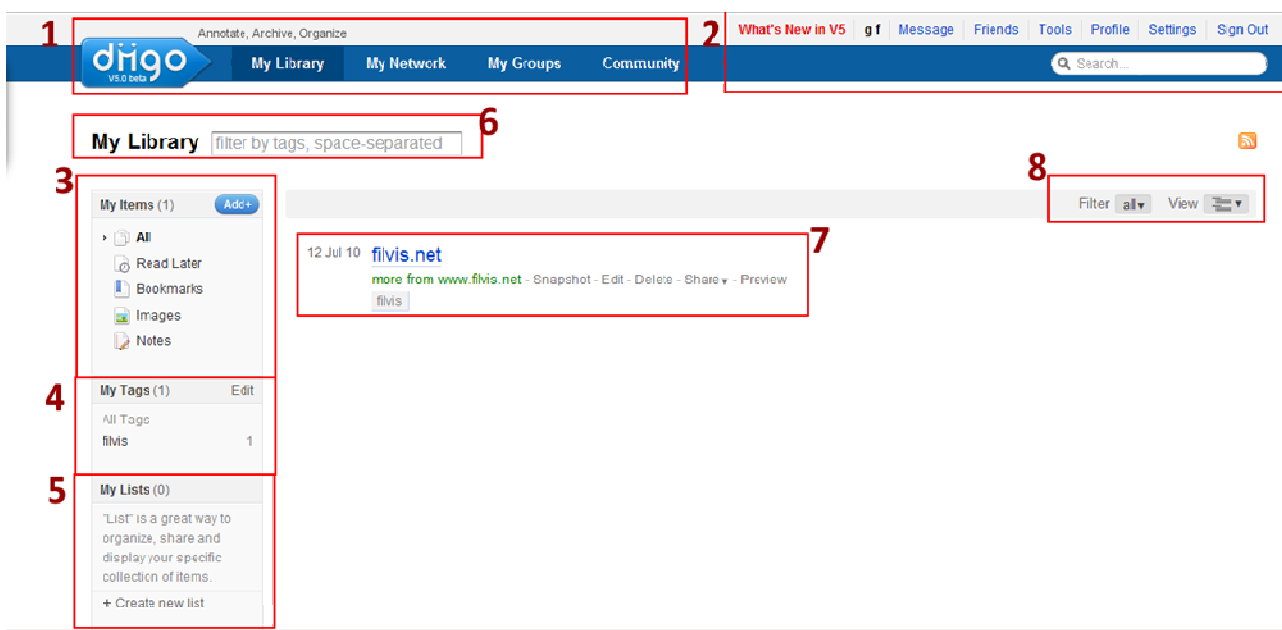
1

Annotate, Archive, Organize

diigo V5.0 beta

My Library My Network My Groups Community

2

What's New in V5 | g f | Message | Friends | Tools | Profile | Settings | Sign Out

Search...

My Library filter by tags, space-separated

6

3

My Items (1) Add+

All

Read Later

Bookmarks

Images

Notes

8

Filter all▾ View ▾

12 Jul 10 filvis.net

7

more from www.filvis.net - Snapshot - Edit - Delete - Share▾ - Preview

filvis

4

My Tags (1) Edit

All Tags

filvis 1

5

My Lists (0)

"List" is a great way to organize, share and display your specific collection of items.

+ Create new list